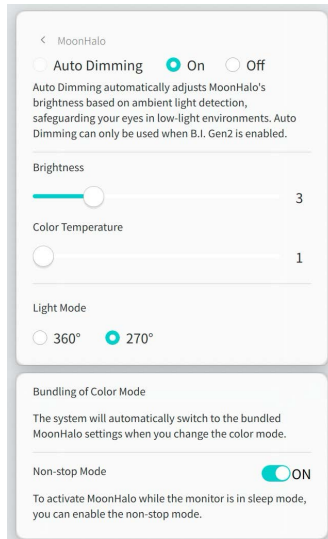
< MoonHalo

Auto Dimming  On  Off

Auto Dimming automatically adjusts MoonHalo's brightness based on ambient light detection, safeguarding your eyes in low-light environments. Auto Dimming can only be used when B.I. Gen2 is enabled.

Brightness

3

Color Temperature

1

Light Mode

360°  270°

Bundling of Color Mode

The system will automatically switch to the bundled MoonHalo settings when you change the color mode.

Non-stop Mode

ON

To activate MoonHalo while the monitor is in sleep mode, you can enable the non-stop mode.